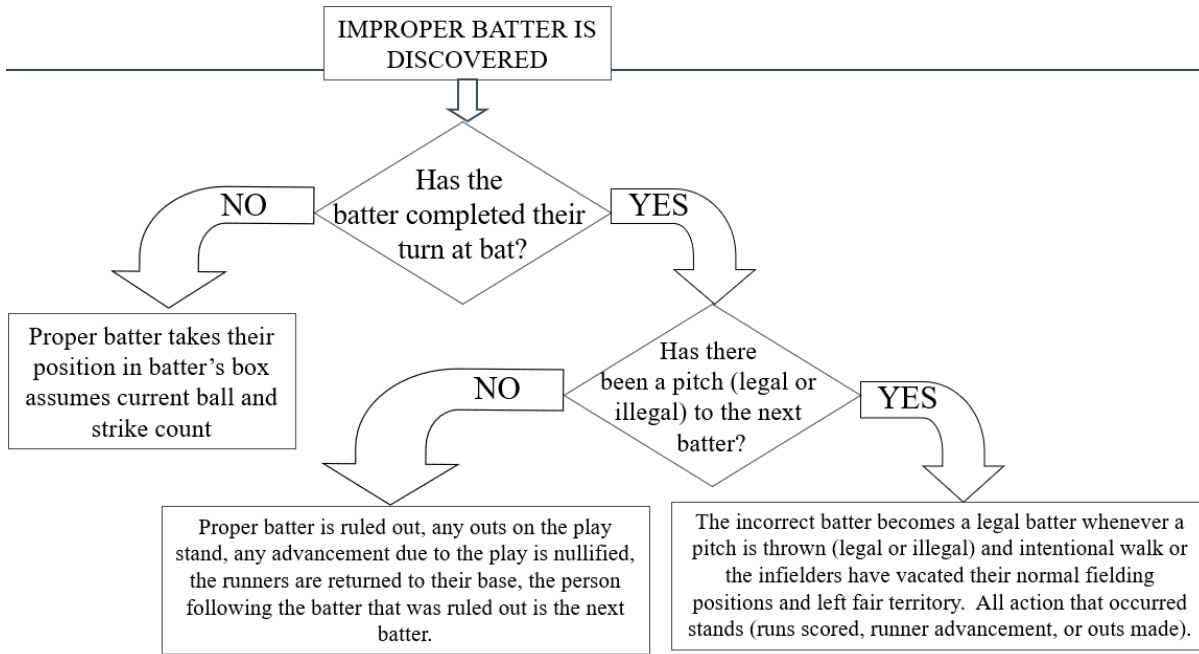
IMPROPER BATTER IS DISCOVERED

Has the batter completed their turn at bat?

NO

YES

Proper batter takes their position in batter's box assumes current ball and strike count

Has there been a pitch (legal or illegal) to the next batter?

NO

YES

Proper batter is ruled out, any outs on the play stand, any advancement due to the play is nullified, the runners are returned to their base, the person following the batter that was ruled out is the next batter.

The incorrect batter becomes a legal batter whenever a pitch is thrown (legal or illegal) and intentional walk or the infielders have vacated their normal fielding positions and left fair territory. All action that occurred stands (runs scored, runner advancement, or outs made).